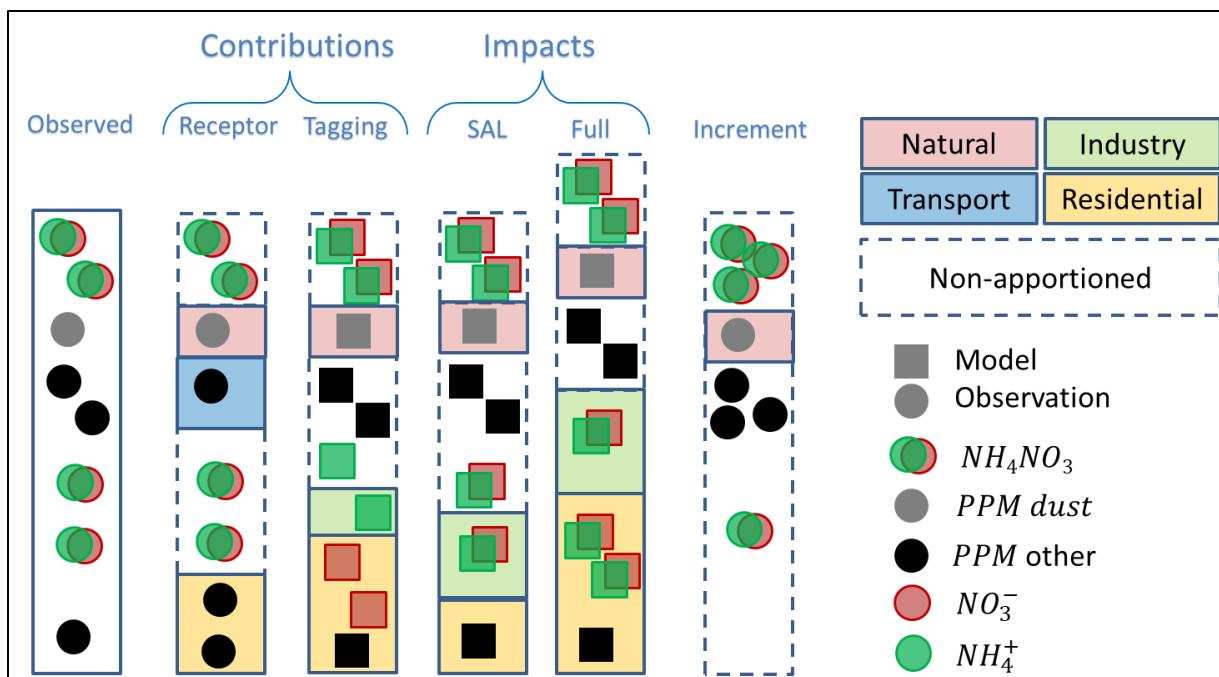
Contributions

Impacts

Observed

Receptor

Tagging

SAL

Full

Increment

| Natural | Industry |
|---|---|
| Transport | Residential |

Non-apportioned

Model

Observation

$NH_4NO_3$

$PPM\ dust$

$PPM$ other

$NO_3^-$

$NH_4^+$